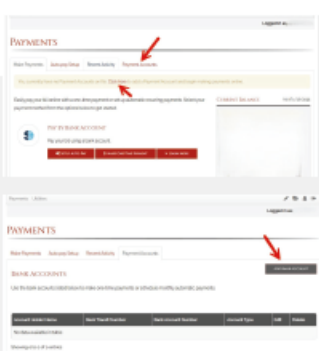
Logged in as

PAYMENTS

Make Payments | Autopay Setup | Recent Activity | Payment Accounts

You currently have no Payment Accounts set up. Click here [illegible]

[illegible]

CURRENT BALANCE

PAY BY BANK ACCOUNT

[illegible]

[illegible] | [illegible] | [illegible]

Payments | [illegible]

Logged in as

PAYMENTS

Make Payments | Autopay Setup | Recent Activity | Payment Accounts

BANK ACCOUNTS

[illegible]

Use the bank accounts listed below to make one time payments or schedule monthly automatic payments.

| Account Holder Name | Bank Transit Number | Bank Account Number | Account Type | Edit | Delete |
|---|---|---|---|---|---|
| No data available in table | | | | | |

Showing 0 to 0 of 0 entries